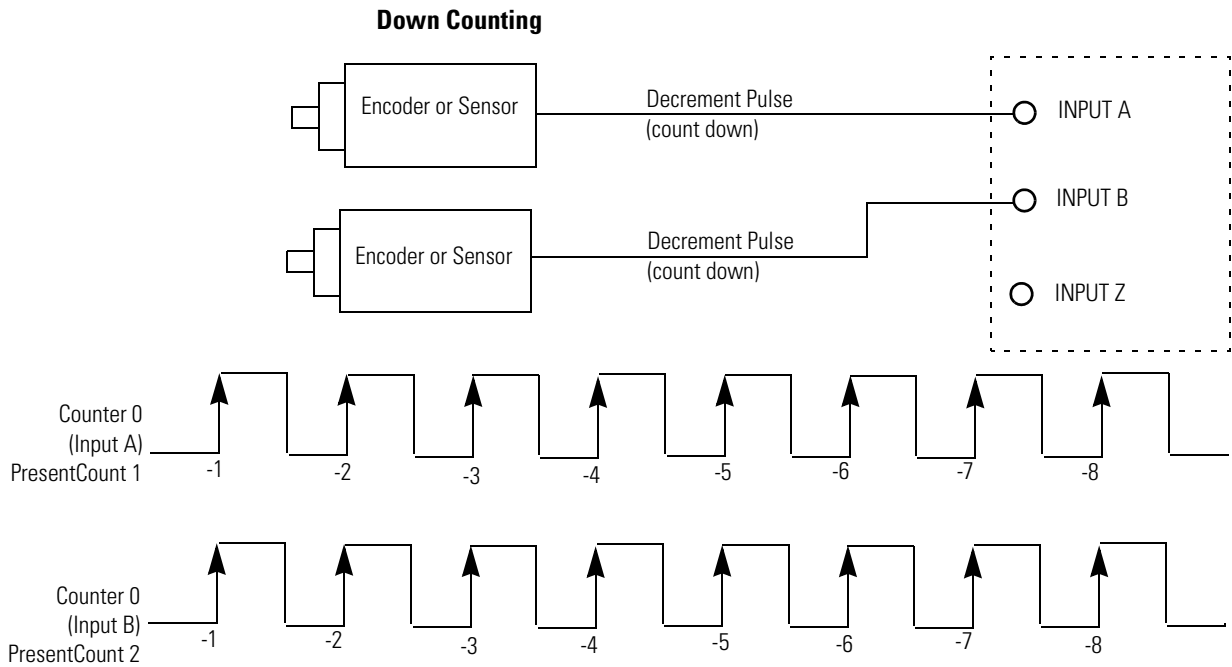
**Down Counting**

Encoder or Sensor

Decrement Pulse (count down)

INPUT A

INPUT B

Encoder or Sensor

Decrement Pulse (count down)

INPUT Z

Counter 0 (Input A) PresentCount 1

-1 -2 -3 -4 -5 -6 -7 -8

Counter 0 (Input B) PresentCount 2

-1 -2 -3 -4 -5 -6 -7 -8